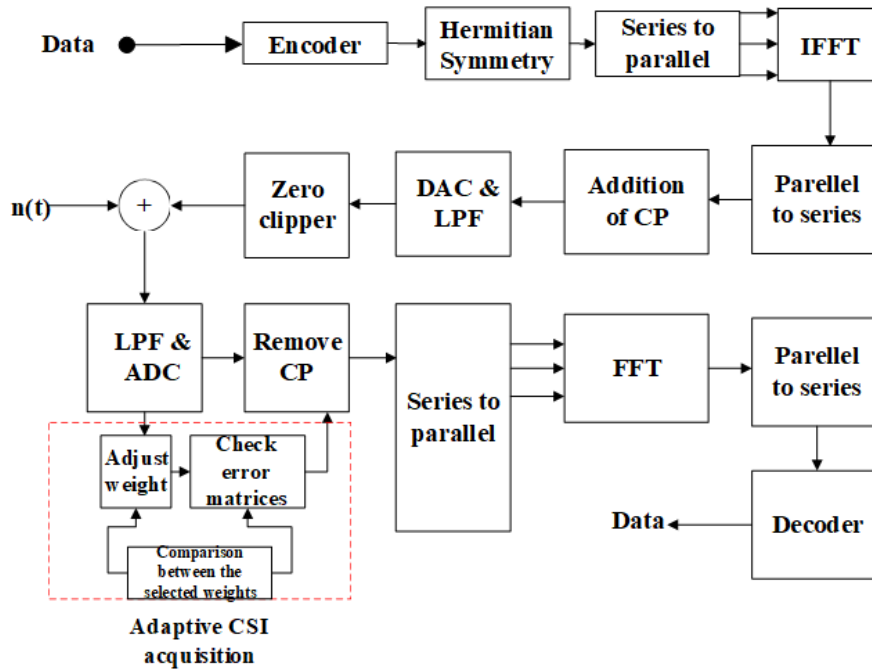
Data

Encoder

Hermitian Symmetry

Series to parallel

IFFT

Parellel to series

Addition of CP

DAC & LPF

Zero clipper

n(t)

+

LPF & ADC

Remove CP

Series to parallel

FFT

Parellel to series

Adjust weight

Check error matrices

Comparison between the selected weights

Adaptive CSI acquisition

Decoder

Data